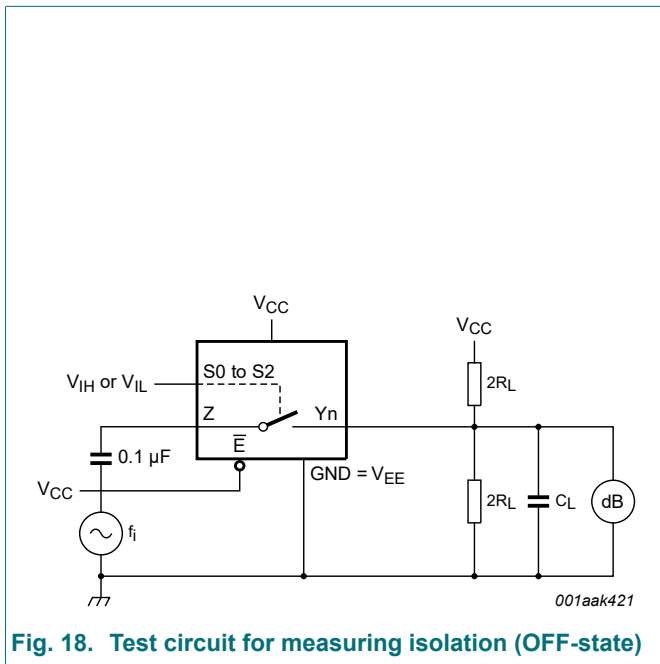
$V_{CC}$

$V_{CC}$

$V_{IH}$ or $V_{IL}$

S0 to S2

Z

Yn

$2R_L$

0.1 μF

$\overline{E}$

GND = $V_{EE}$

$V_{CC}$

$2R_L$

$C_L$

dB

$f_i$

001aak421

Fig. 18. Test circuit for measuring isolation (OFF-state)